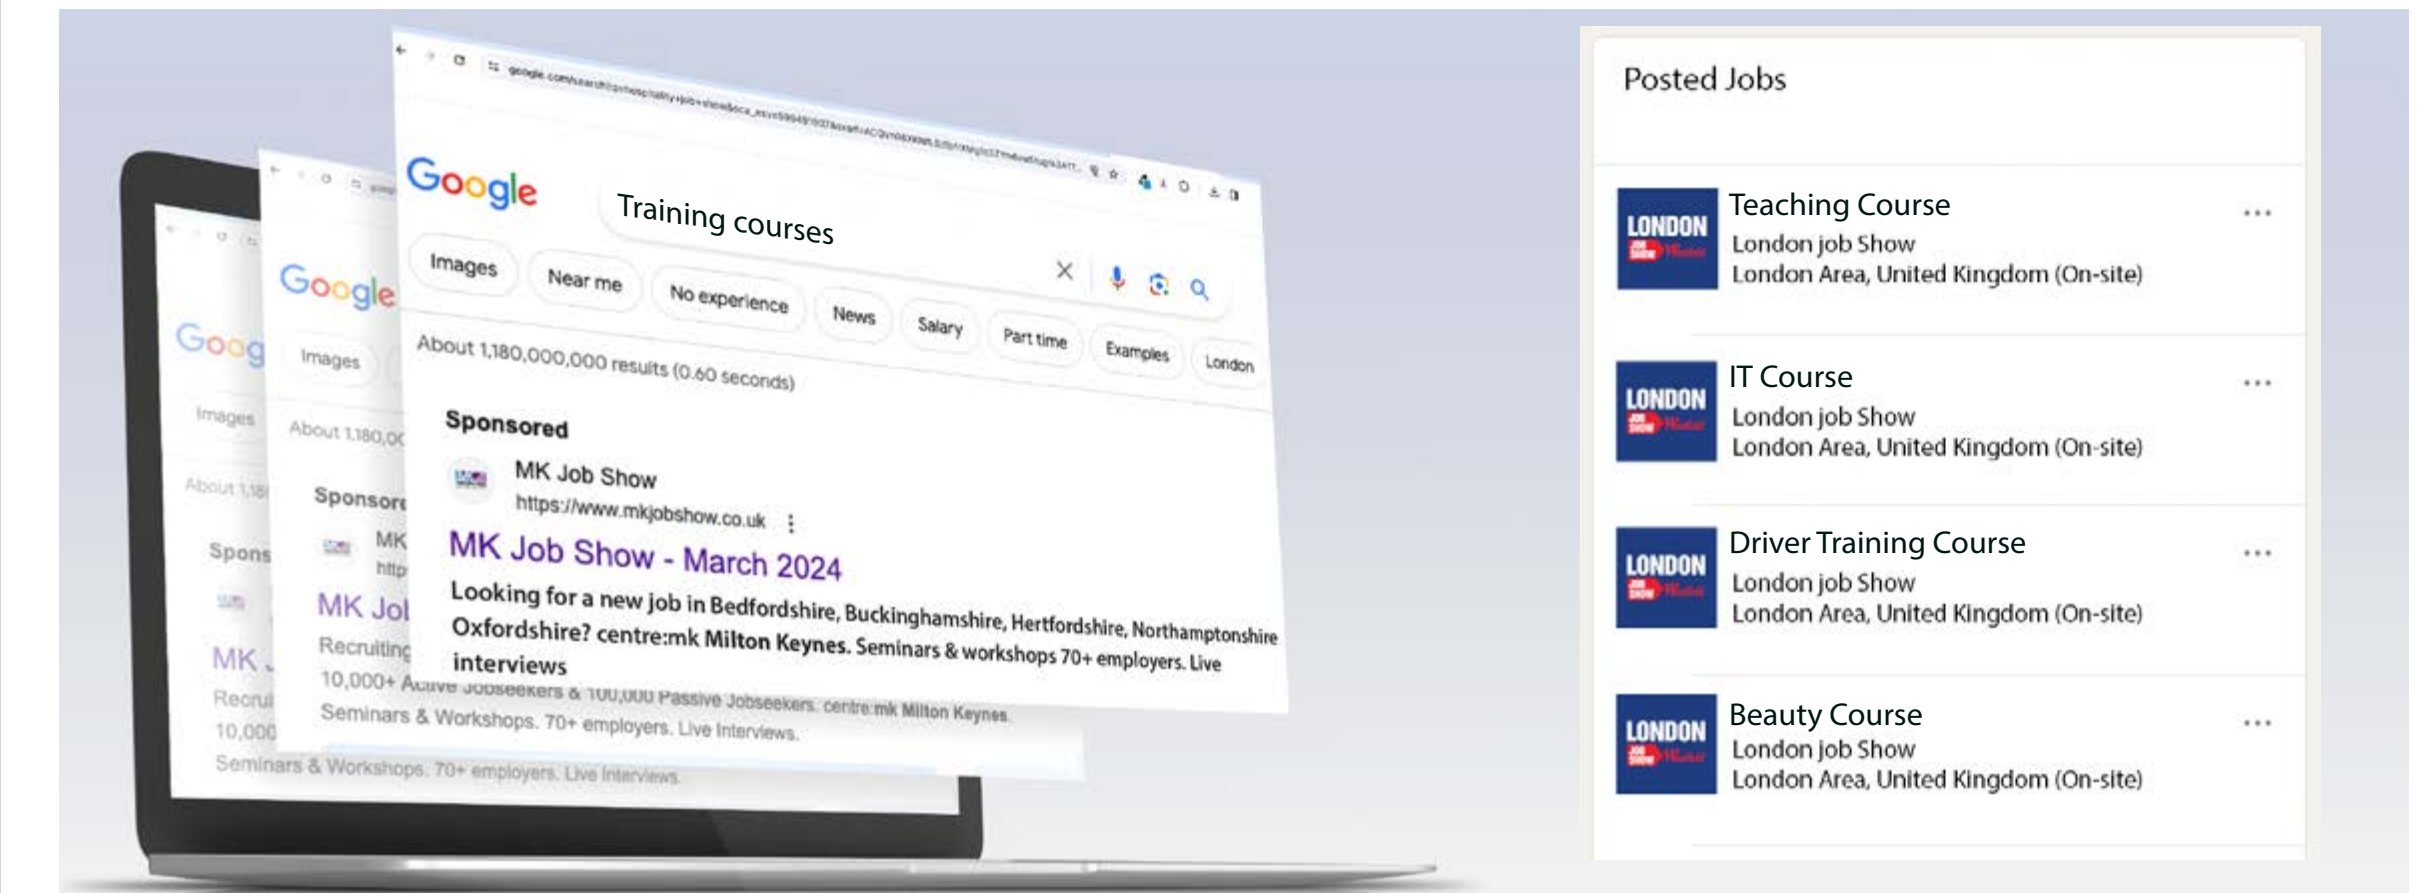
Google

Training courses

Images Near me No experience News Salary Part time Examples London

About 1,180,000,000 results (0.60 seconds)

Sponsored

MK Job Show
https://www.mkjobshow.co.uk

MK Job Show - March 2024

Looking for a new job in Bedfordshire, Buckinghamshire, Hertfordshire, Northamptonshire Oxfordshire? centre:mk Milton Keynes. Seminars & workshops 70+ employers. Live interviews

Google

Images

About 1,180,0

Sponsored

MK
http

MK Job

Recruiting

10,000+ Active Jobseekers & 100,000 Passive Jobseekers. centre:mk Milton Keynes

Seminars & Workshops. 70+ employers. Live Interviews.

Goog

Images

About 1,18

Spons

MK J

Recru

10,000

Seminars & Workshops. 70+ employers. Live Interviews.

Posted Jobs

LONDON JOB SHOW
Teaching Course
London job Show
London Area, United Kingdom (On-site)

LONDON JOB SHOW
IT Course
London job Show
London Area, United Kingdom (On-site)

LONDON JOB SHOW
Driver Training Course
London job Show
London Area, United Kingdom (On-site)

LONDON JOB SHOW
Beauty Course
London job Show
London Area, United Kingdom (On-site)